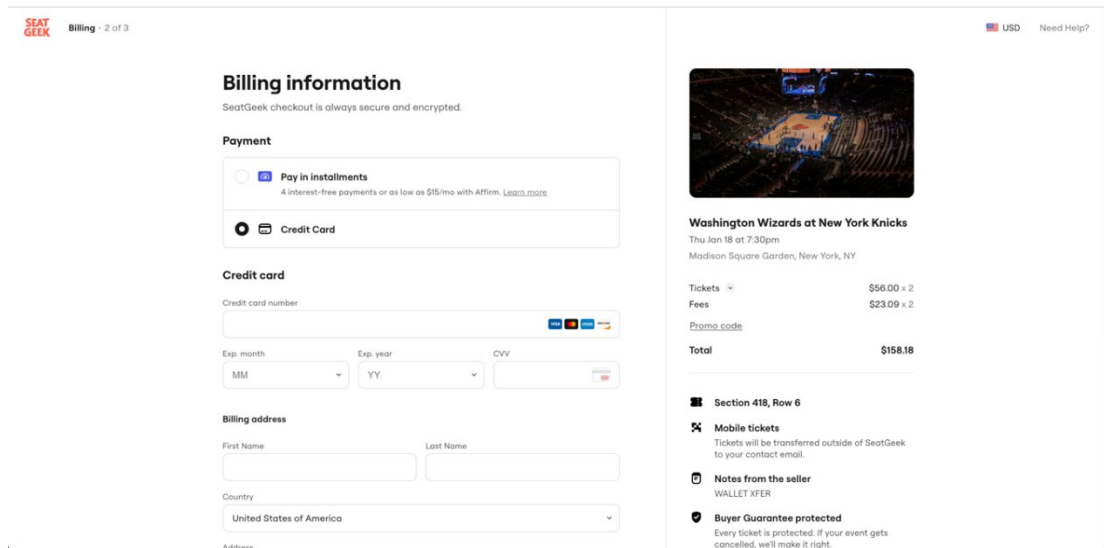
SEAT GEEK

Billing · 2 of 3

USD Need Help?

Billing information

SeatGeek checkout is always secure and encrypted.

Payment

Pay in installments
4 interest-free payments or as low as $15/mo with Affirm. Learn more

Credit Card

Credit card

Credit card number

Exp. month
MM

Exp. year
YY

CVV

Billing address

First Name

Last Name

Country
United States of America

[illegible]

Washington Wizards at New York Knicks
Thu Jan 18 at 7:30pm
Madison Square Garden, New York, NY

| | |
|---|---|
| Tickets | $56.00 x 2 |
| Fees | $23.09 x 2 |

Promo code

| | |
|---|---|
| Total | $158.18 |

Section 418, Row 6

Mobile tickets
Tickets will be transferred outside of SeatGeek to your contact email.

Notes from the seller
WALLET XFER

Buyer Guarantee protected
Every ticket is protected. If your event gets cancelled, we'll make it right.